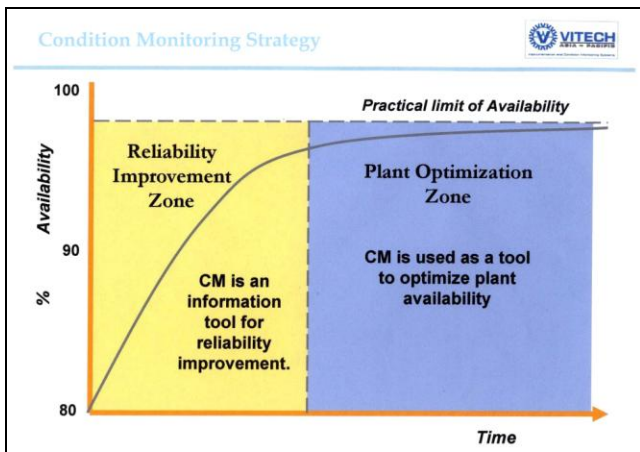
Condition Monitoring Strategy

VITECH
ASIA • PACIFIC

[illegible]

100

Practical limit of Availability

% Availability

90

80

Reliability Improvement Zone

CM is an information tool for reliability improvement.

Plant Optimization Zone

CM is used as a tool to optimize plant availability

Time